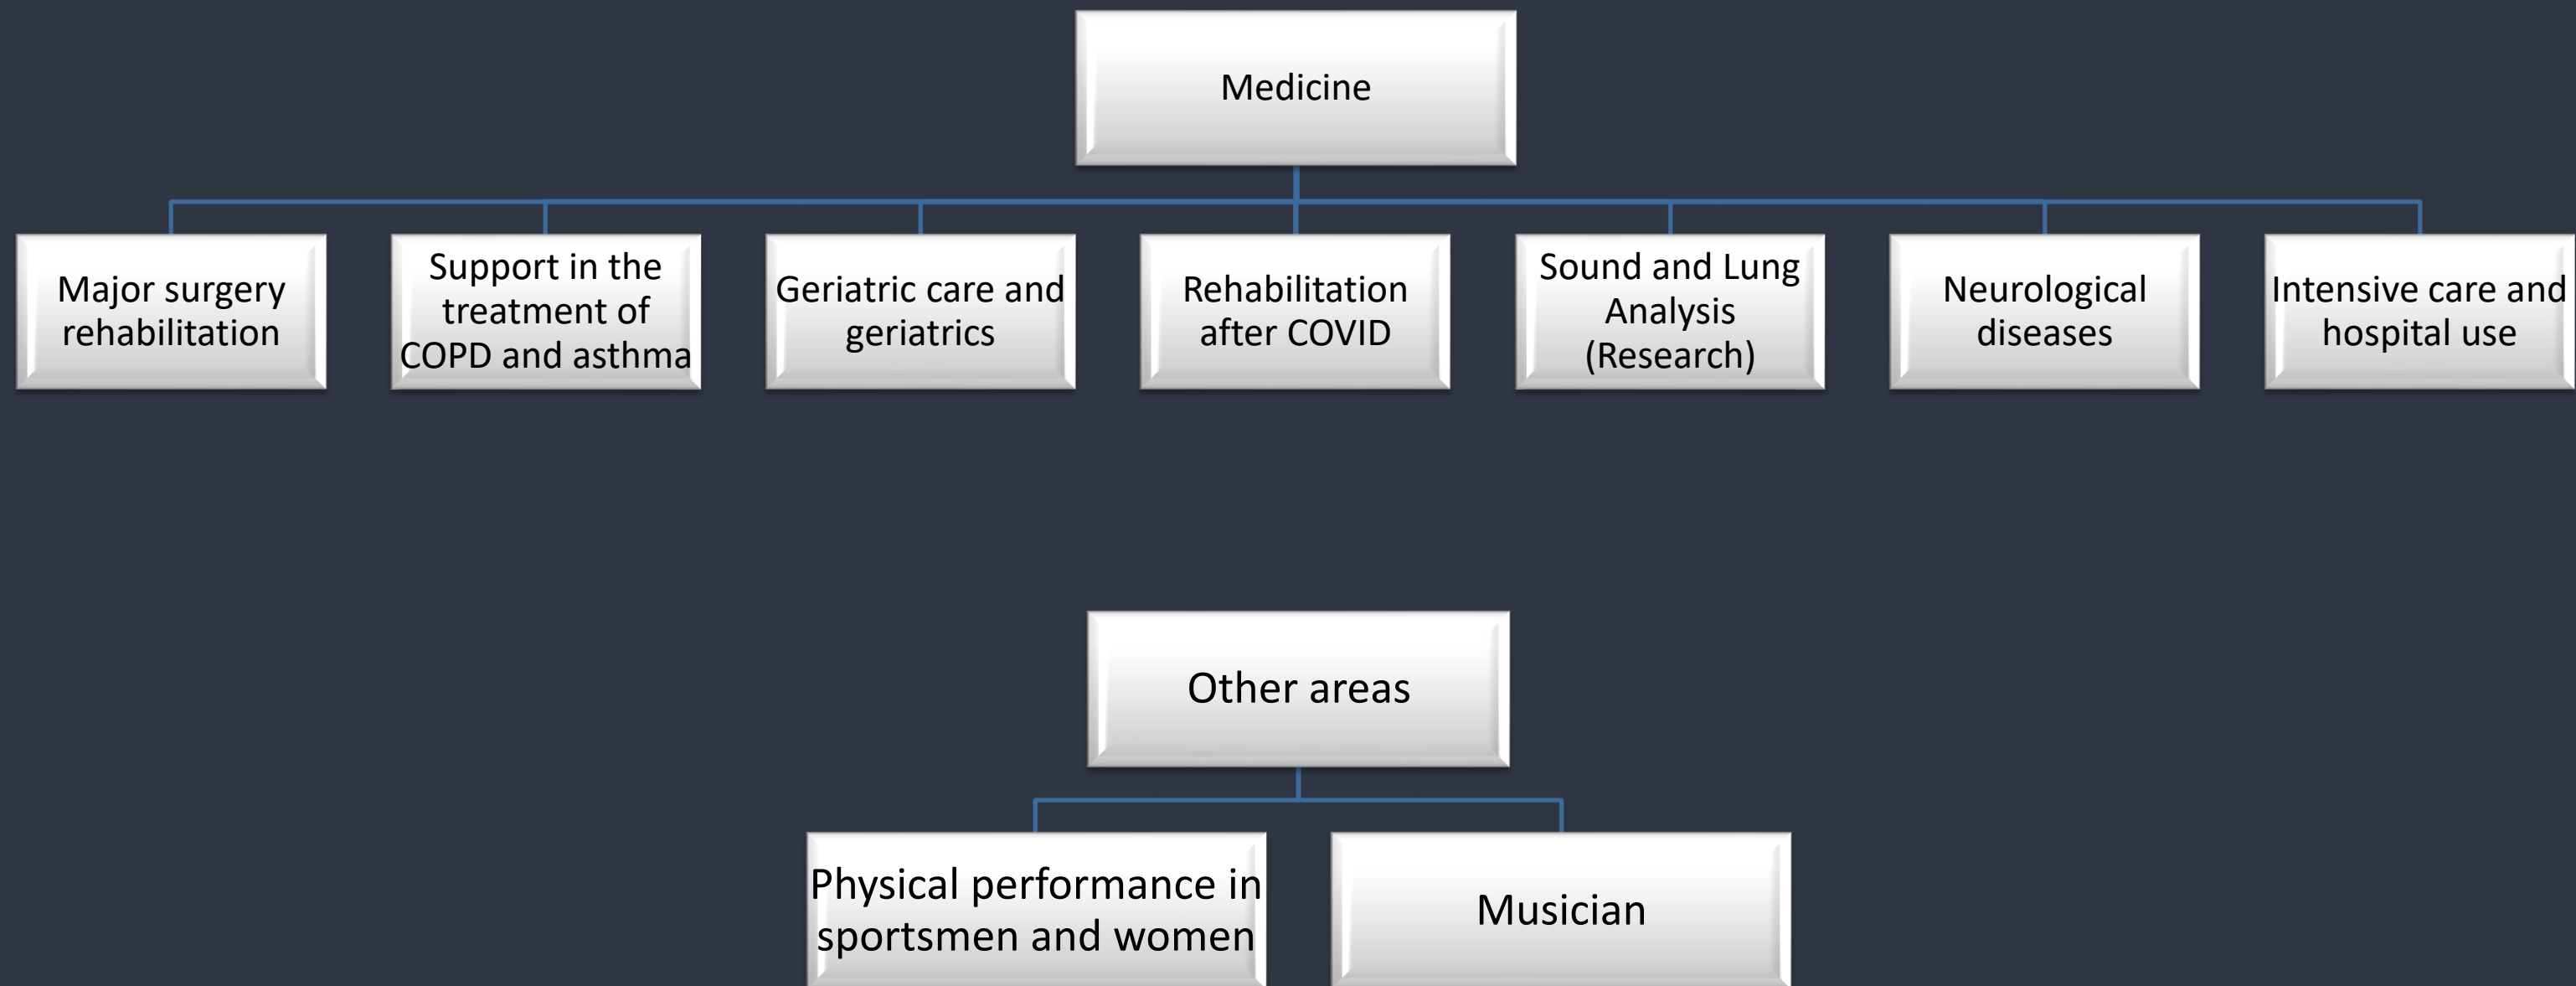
Medicine

Major surgery rehabilitation

Support in the treatment of COPD and asthma

Geriatric care and geriatrics

Rehabilitation after COVID

Sound and Lung Analysis (Research)

Neurological diseases

Intensive care and hospital use

Other areas

Physical performance in sportsmen and women

Musician